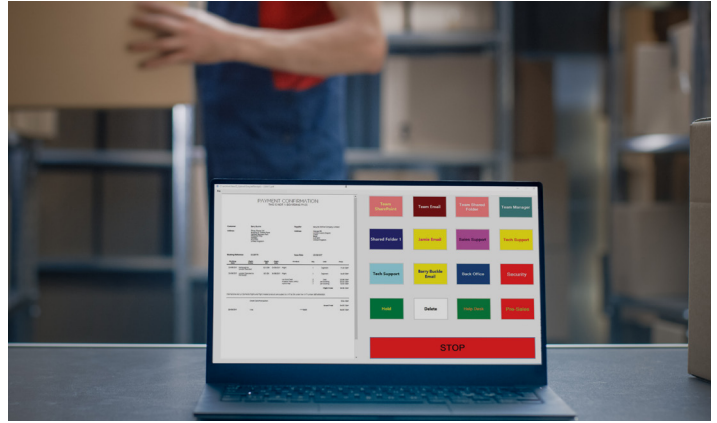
SHIPMENT CONFIRMATION

Team SharePoint

Team Email

Team Shared Folder

Team Manager

Shared Folder 1

Jamie Email

Sales Support

Tech Support

Tech Support

Barry Budde Email

Back Office

Security

Hold

Delete

Pass Tech

Prio Sales

STOP